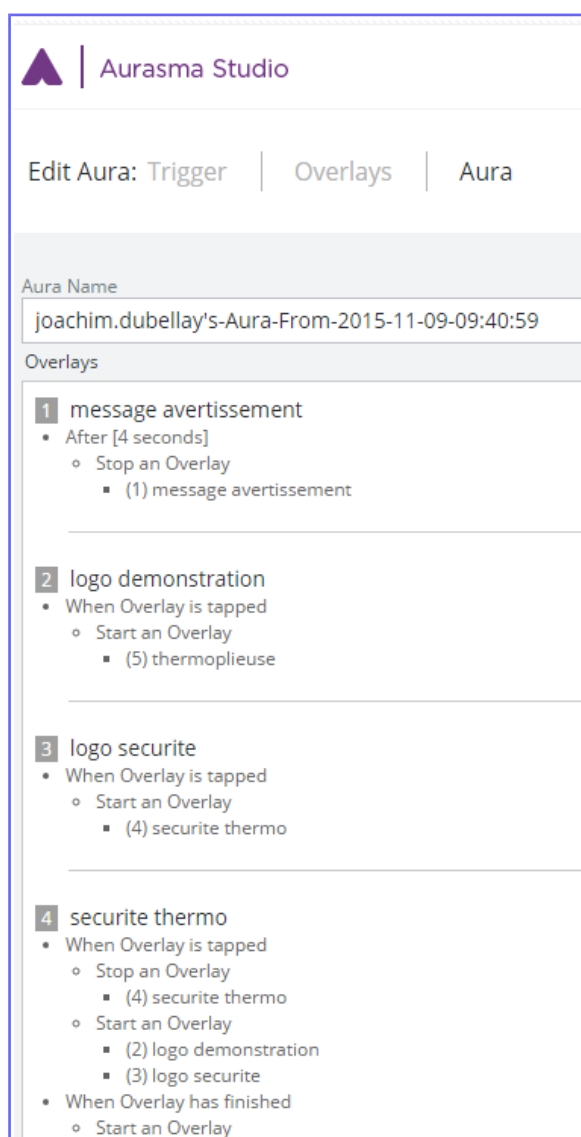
Aurasma Studio

Edit Aura: Trigger | Overlays | Aura

Aura Name
joachim.dubellay's-Aura-From-2015-11-09-09:40:59

Overlays

1 message avertissement
- After [4 seconds]
  - Stop an Overlay
    - (1) message avertissement

2 logo demonstration
- When Overlay is tapped
  - Start an Overlay
    - (5) thermoplieuse

3 logo securite
- When Overlay is tapped
  - Start an Overlay
    - (4) securite thermo

4 securite thermo
- When Overlay is tapped
  - Stop an Overlay
    - (4) securite thermo
  - Start an Overlay
    - (2) logo demonstration
    - (3) logo securite
- When Overlay has finished
  - Start an Overlay